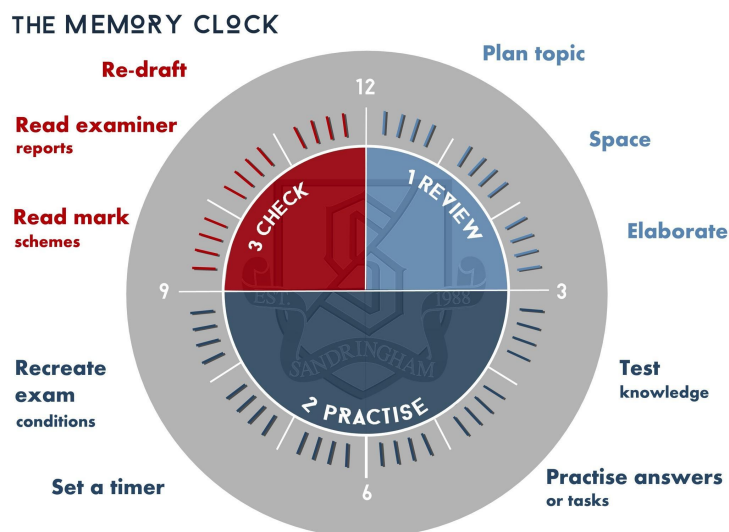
THE MEMORY CLOCK

Re-draft

Read examiner reports

Read mark schemes

Recreate exam conditions

Set a timer

Plan topic

Space

Elaborate

Test knowledge

Practise answers or tasks

12

3

6

9

3 CHECK

1 REVIEW

2 PRACTISE

EST. 1988

SANDRINGHAM